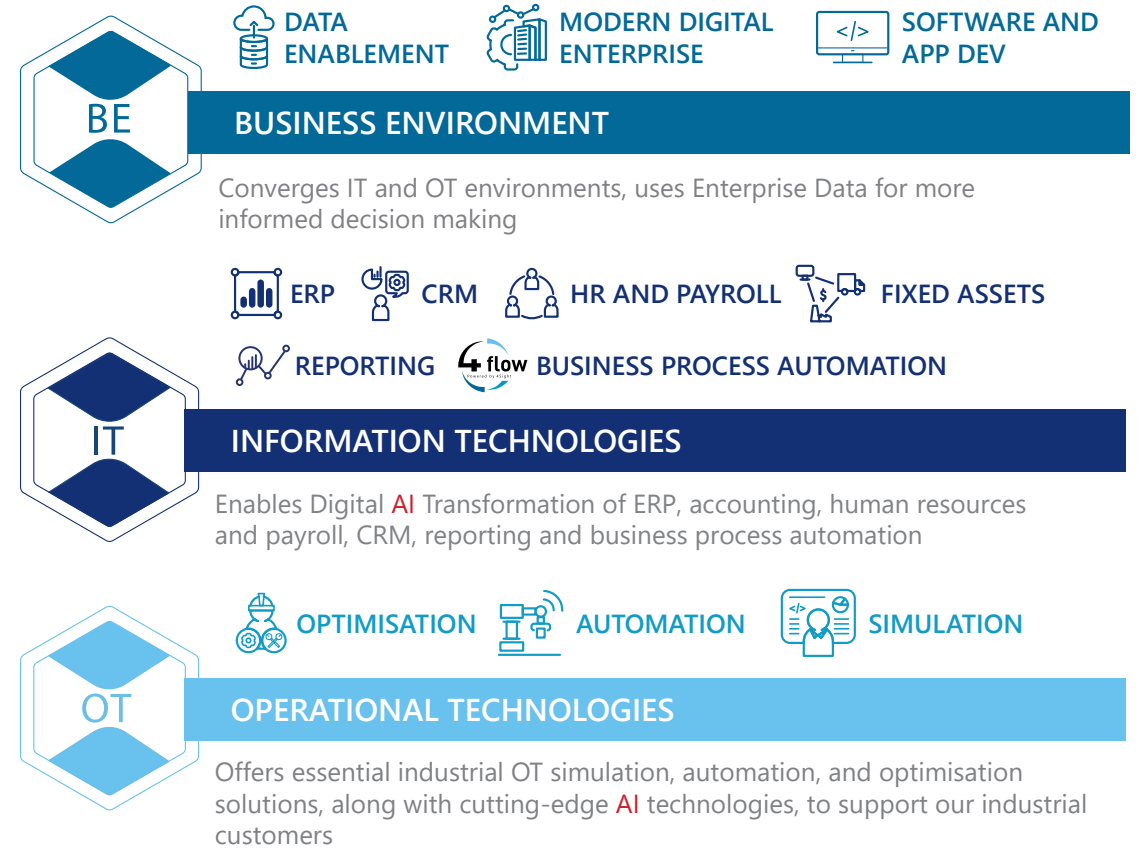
DATA ENABLEMENT

MODERN DIGITAL ENTERPRISE

</> SOFTWARE AND APP DEV

BE

BUSINESS ENVIRONMENT

Converges IT and OT environments, uses Enterprise Data for more informed decision making

ERP

CRM

HR AND PAYROLL

$ FIXED ASSETS

REPORTING

4 flow Powered by 4Sight BUSINESS PROCESS AUTOMATION

IT

INFORMATION TECHNOLOGIES

Enables Digital AI Transformation of ERP, accounting, human resources and payroll, CRM, reporting and business process automation

OPTIMISATION

AUTOMATION

</> SIMULATION

OT

OPERATIONAL TECHNOLOGIES

Offers essential industrial OT simulation, automation, and optimisation solutions, along with cutting-edge AI technologies, to support our industrial customers